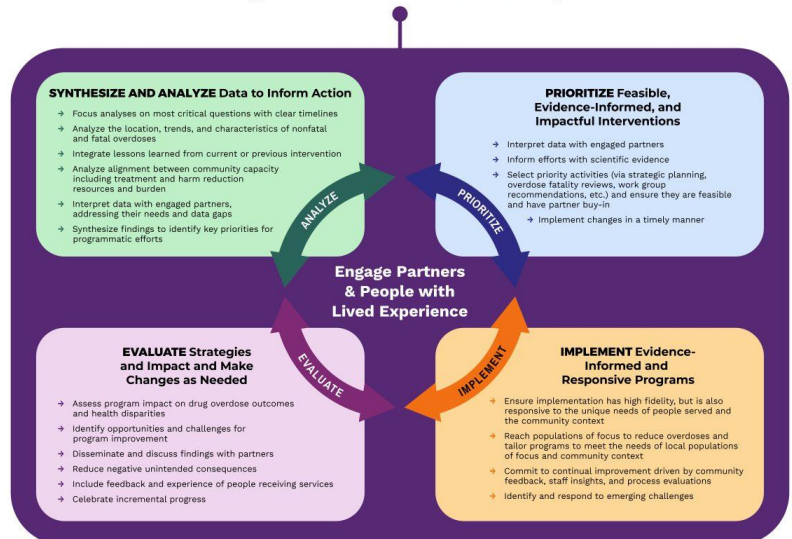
SYNTHESIZE AND ANALYZE Data to Inform Action

→ Focus analyses on most critical questions with clear timelines
→ Analyze the location, trends, and characteristics of nonfatal and fatal overdoses
→ Integrate lessons learned from current or previous intervention
→ Analyze alignment between community capacity including treatment and harm reduction resources and burden
→ Interpret data with engaged partners, addressing their needs and data gaps
→ Synthesize findings to identify key priorities for programmatic efforts

PRIORITIZE Feasible, Evidence-Informed, and Impactful Interventions

→ Interpret data with engaged partners
→ Inform efforts with scientific evidence
→ Select priority activities (via strategic planning, overdose fatality reviews, work group recommendations, etc.) and ensure they are feasible and have partner buy-in
→ Implement changes in a timely manner

ANALYZE

PRIORITIZE

Engage Partners & People with Lived Experience

EVALUATE

IMPLEMENT

EVALUATE Strategies and Impact and Make Changes as Needed

→ Assess program impact on drug overdose outcomes and health disparities
→ Identify opportunities and challenges for program improvement
→ Disseminate and discuss findings with partners
→ Reduce negative unintended consequences
→ Include feedback and experience of people receiving services
→ Celebrate incremental progress

IMPLEMENT Evidence-Informed and Responsive Programs

→ Ensure implementation has high fidelity, but is also responsive to the unique needs of people served and the community context
→ Reach populations of focus to reduce overdoses and tailor programs to meet the needs of local populations of focus and community context
→ Commit to continual improvement driven by community feedback, staff insights, and process evaluations
→ Identify and respond to emerging challenges